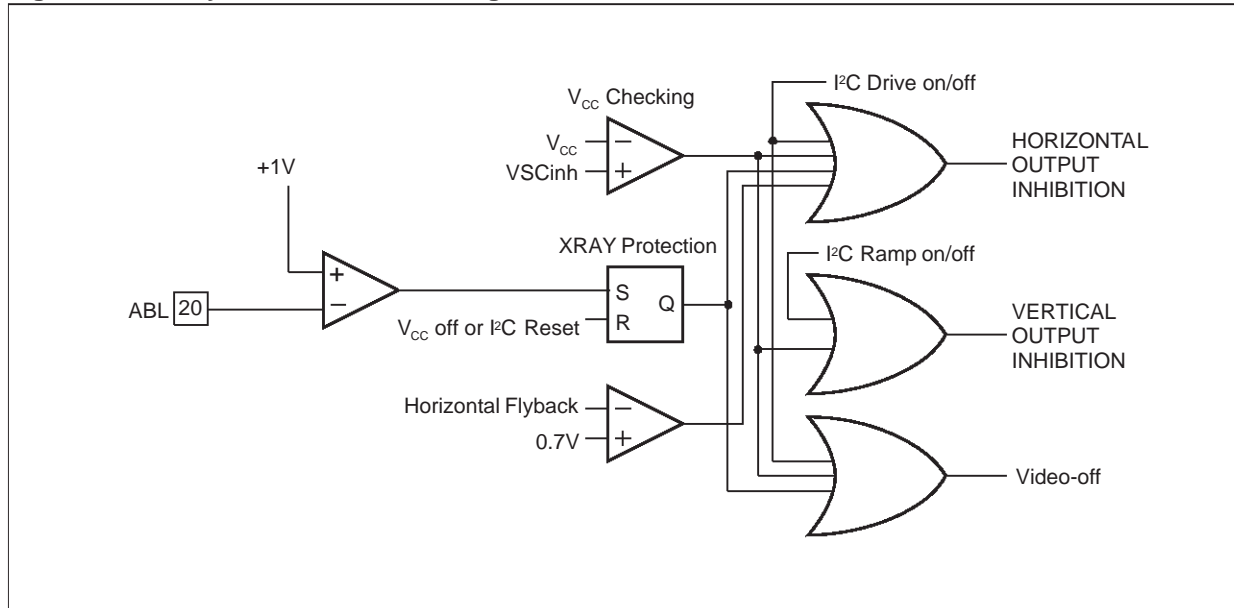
$V_{CC}$ Checking

I²C Drive on/off

$V_{CC}$

VSCinh

HORIZONTAL OUTPUT INHIBITION

+1V

XRAY Protection

I²C Ramp on/off

ABL 20

S

Q

R

$V_{CC}$ off or I²C Reset

VERTICAL OUTPUT INHIBITION

Horizontal Flyback

0.7V

Video-off